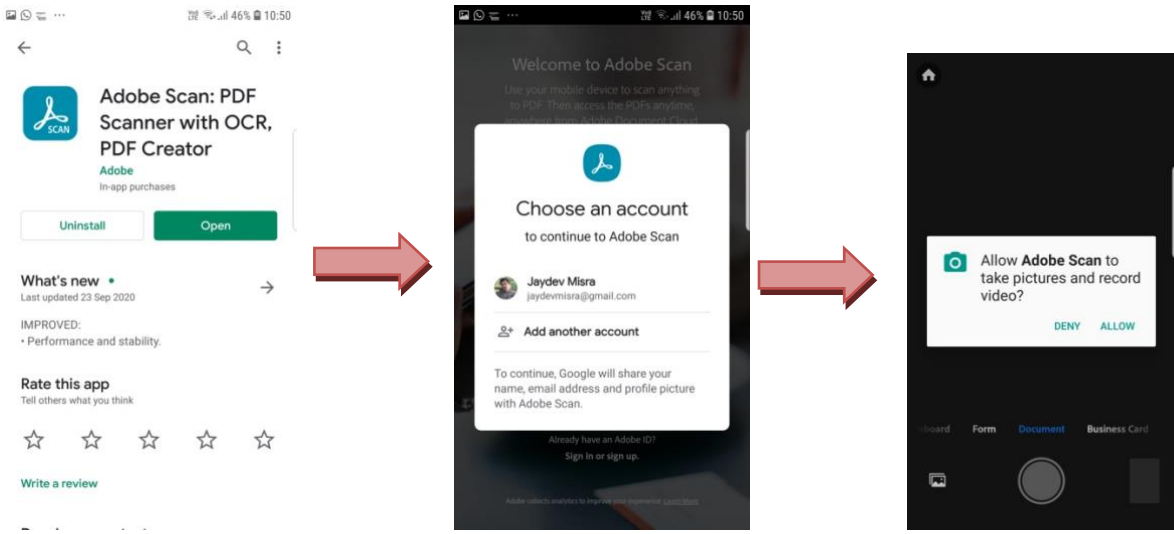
46% 10:50

Adobe Scan: PDF Scanner with OCR, PDF Creator
Adobe
In-app purchases
SCAN

Uninstall
Open

What's new •
Last updated 23 Sep 2020

IMPROVED:
• Performance and stability.

Rate this app
Tell others what you think

Write a review

46% 10:50

Welcome to Adobe Scan
Use your mobile device to scan anything to PDF. Then access the PDFs anytime, anywhere from Adobe Document Cloud.

Choose an account
to continue to Adobe Scan

Jaydev Misra
jaydevmisra@gmail.com

Add another account

To continue, Google will share your name, email address and profile picture with Adobe Scan.

Already have an Adobe ID?
Sign in or sign up.

Adobe collects analytics to improve your experience. Learn More

Allow Adobe Scan to take pictures and record video?

DENY
ALLOW

board
Form
Document
Business Card